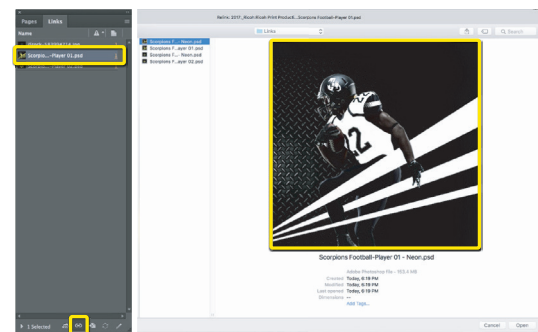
Pages Links
Name
Scorpio...-Player 01.psd
1 Selected

Relink: 2017_Rush Rush Print Product...Scorpions Football-Player 01.psd
Links
Q Search
Scorpions F... - Neon.psd
Scorpions F...ayer 01.psd
Scorpions F... Neon.psd
Scorpions F...ayer 02.psd

22

Scorpions Football-Player 01 - Neon.psd
Adobe Photoshop file - 183.4 MB
Created Today, 6:19 PM
Modified Today, 6:19 PM
Last opened Today, 6:19 PM
Dimensions --
Add Tags...

Cancel Open